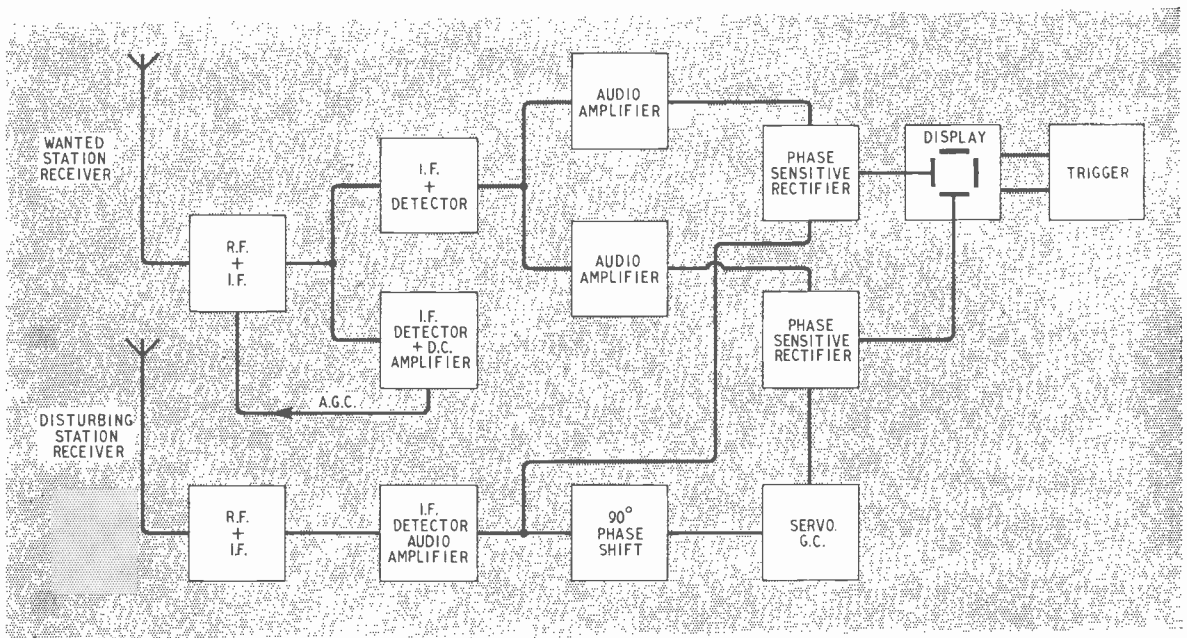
WANTED STATION RECEIVER

R.F. + I.F.

I.F. + DETECTOR

AUDIO AMPLIFIER

AUDIO AMPLIFIER

PHASE SENSITIVE RECTIFIER

DISPLAY

TRIGGER

I.F. DETECTOR + D.C. AMPLIFIER

PHASE SENSITIVE RECTIFIER

A.G.C.

DISTURBING STATION RECEIVER

R.F. + I.F.

I.F. DETECTOR AUDIO AMPLIFIER

$90^\circ$ PHASE SHIFT

SERVO. G.C.